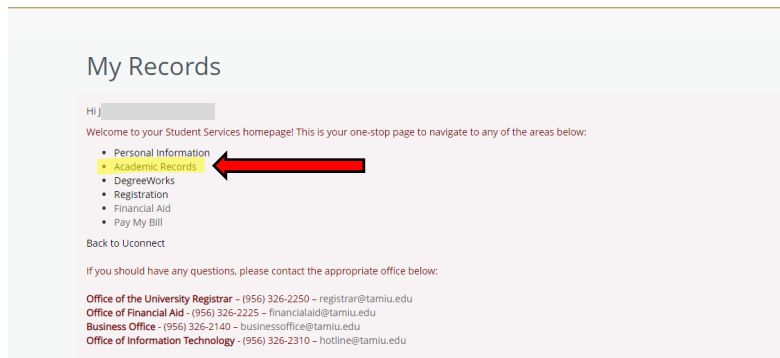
My Records

Hi J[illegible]

Welcome to your Student Services homepage! This is your one-stop page to navigate to any of the areas below:

- Personal Information
- Academic Records
- DegreeWorks
- Registration
- Financial Aid
- Pay My Bill

Back to Uconnect

If you should have any questions, please contact the appropriate office below:

**Office of the University Registrar** – (956) 326-2250 – registrar@tamiu.edu
**Office of Financial Aid** - (956) 326-2225 – financialaid@tamiu.edu
**Business Office** - (956) 326-2140 – businessoffice@tamiu.edu
**Office of Information Technology** - (956) 326-2310 – hotline@tamiu.edu